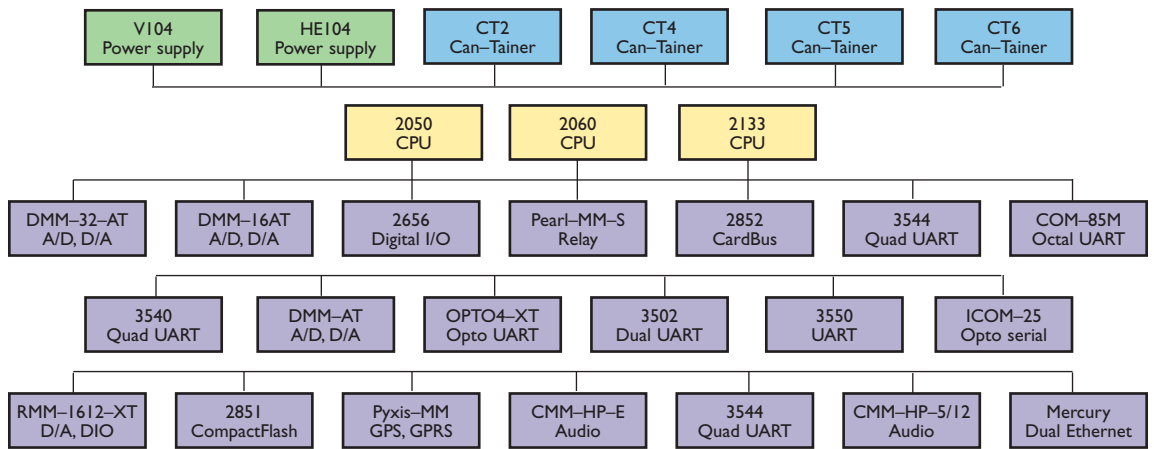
V104
Power supply

HE104
Power supply

CT2
Can–Tainer

CT4
Can–Tainer

CT5
Can–Tainer

CT6
Can–Tainer

2050
CPU

2060
CPU

2133
CPU

DMM–32–AT
A/D, D/A

DMM–16AT
A/D, D/A

2656
Digital I/O

Pearl–MM–S
Relay

2852
CardBus

3544
Quad UART

COM–85M
Octal UART

3540
Quad UART

DMM–AT
A/D, D/A

OPTO4–XT
Opto UART

3502
Dual UART

3550
UART

ICOM–25
Opto serial

RMM–1612–XT
D/A, DIO

2851
CompactFlash

Pyxis–MM
GPS, GPRS

CMM–HP–E
Audio

3544
Quad UART

CMM–HP–5/12
Audio

Mercury
Dual Ethernet